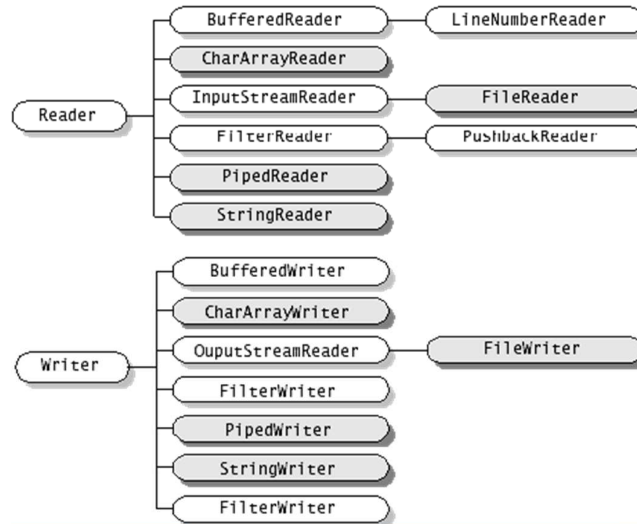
Reader

BufferedReader

LineNumberReader

CharArrayReader

InputStreamReader

FileReader

FilterReader

PushbackReader

PipedReader

StringReader

Writer

BufferedWriter

CharArrayWriter

OuputStreamReader

FileWriter

FilterWriter

PipedWriter

StringWriter

FilterWriter